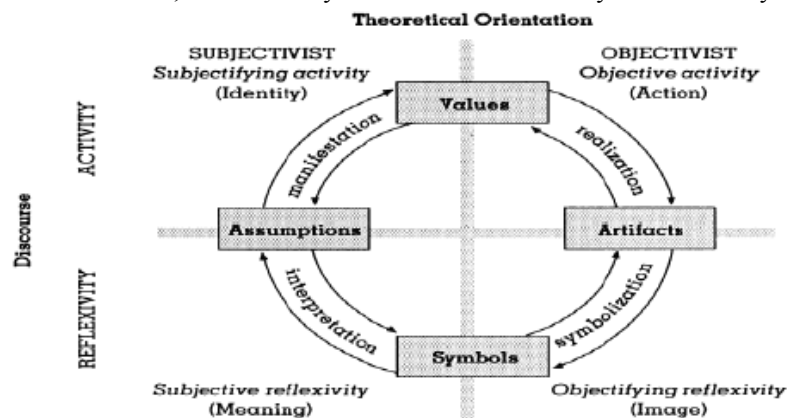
Theoretical Orientation

SUBJECTIVIST
Subjectifying activity
(Identity)

OBJECTIVIST
Objective activity
(Action)

ACTIVITY

Discourse

REFLEXIVITY

Values

manifestation

realization

Assumptions

Artifacts

interpretation

symbolization

Symbols

Subjective reflexivity
(Meaning)

Objectifying reflexivity
(Image)